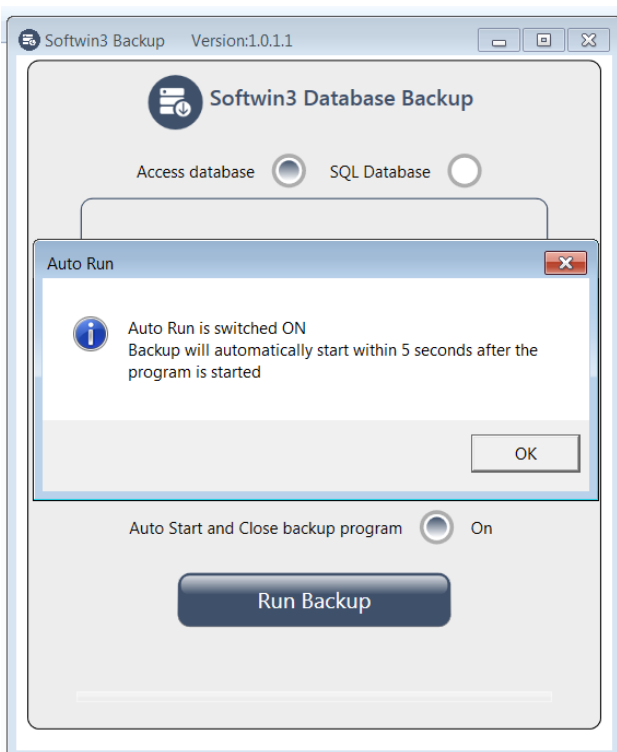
Softwin3 Backup Version:1.0.1.1

Softwin3 Database Backup

Access database SQL Database

Auto Run

Auto Run is switched ON
Backup will automatically start within 5 seconds after the program is started

OK

Auto Start and Close backup program On

Run Backup